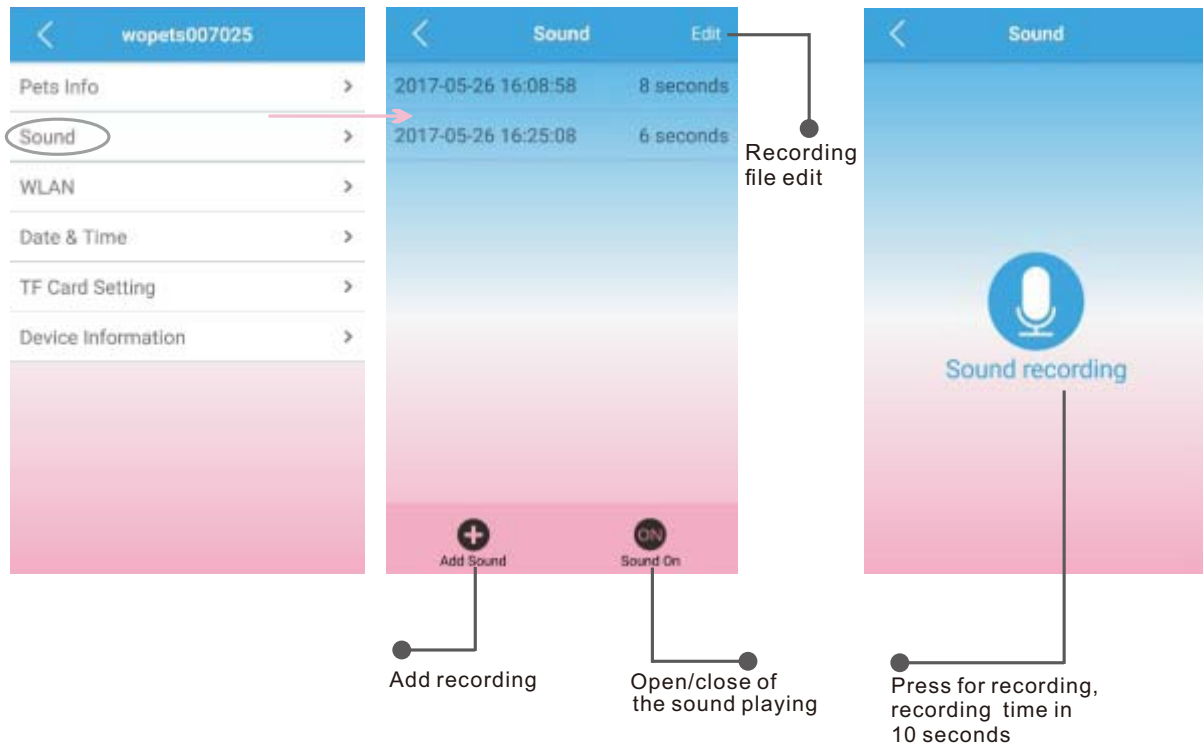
wopets007025

Pets Info

Sound

WLAN

Date & Time

TF Card Setting

Device Information

Sound

Edit

2017-05-26 16:08:58 8 seconds

2017-05-26 16:25:08 6 seconds

Recording file edit

ON

Add Sound

Sound On

Add recording

Open/close of the sound playing

Sound

Sound recording

Press for recording, recording time in 10 seconds